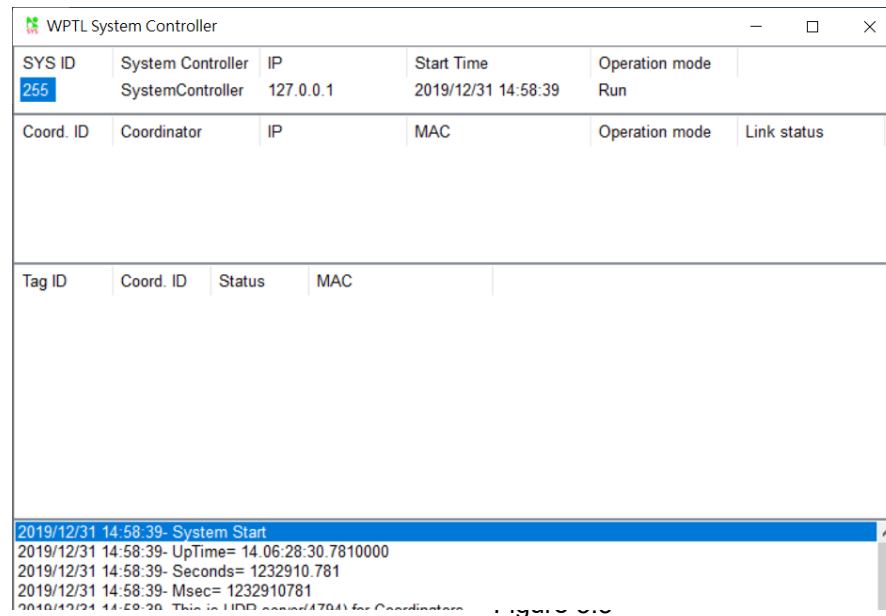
WPTL System Controller

| SYS ID | System Controller | IP | Start Time | Operation mode |
|---|---|---|---|---|
| 255 | SystemController | 127.0.0.1 | 2019/12/31 14:58:39 | Run |

| Coord. ID | Coordinator | IP | MAC | Operation mode | Link status |
|---|---|---|---|---|---|

| Tag ID | Coord. ID | Status | MAC |
|---|---|---|---|

2019/12/31 14:58:39- System Start
2019/12/31 14:58:39- UpTime= 14.06:28:30.7810000
2019/12/31 14:58:39- Seconds= 1232910.781
2019/12/31 14:58:39- Msec= 1232910781
2019/12/31 14:58:39- This is UDP server(4794) for Coordinators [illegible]